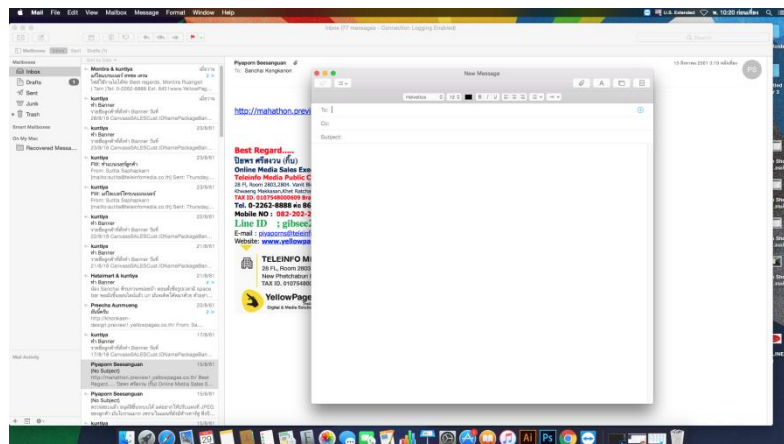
Mail File Edit View Mailbox Message Format Window Help

Inbox (77 messages – Connection Logging Enabled)

Mailboxes Inbox Sent Drafts

Mailboxes
Inbox
Drafts
Sent
Junk
Trash
Smart Mailboxes
On My Mac
Recovered Messa...

Mail Activity

Montra & kuntiya
kuntiya
kuntiya
kuntiya
kuntiya
kuntiya
kuntiya
kuntiya
Hataimart & kuntiya
Preecha Aunmueng
kuntiya
Piyaporn Seesanguan
(No Subject)
Piyaporn Seesanguan
(No Subject)
kuntiya

Piyaporn Seesanguan
To: Sanchai Kongkanon

http://mahathon.previ

Best Regard.....
ปิยพร ศรีสงวน (กิ๊บ)
Online Media Sales Exe
Teleinfo Media Public C
Tel. 0-2262-8888 ต่อ 86
Mobile NO : 082-202-2
Line ID : gibsee2
E-mail : piyaporns@teleinf
Website: www.yellowpa

TELEINFO M
YellowPages

New Message

Helvetica 12

To:
Cc:
Subject: